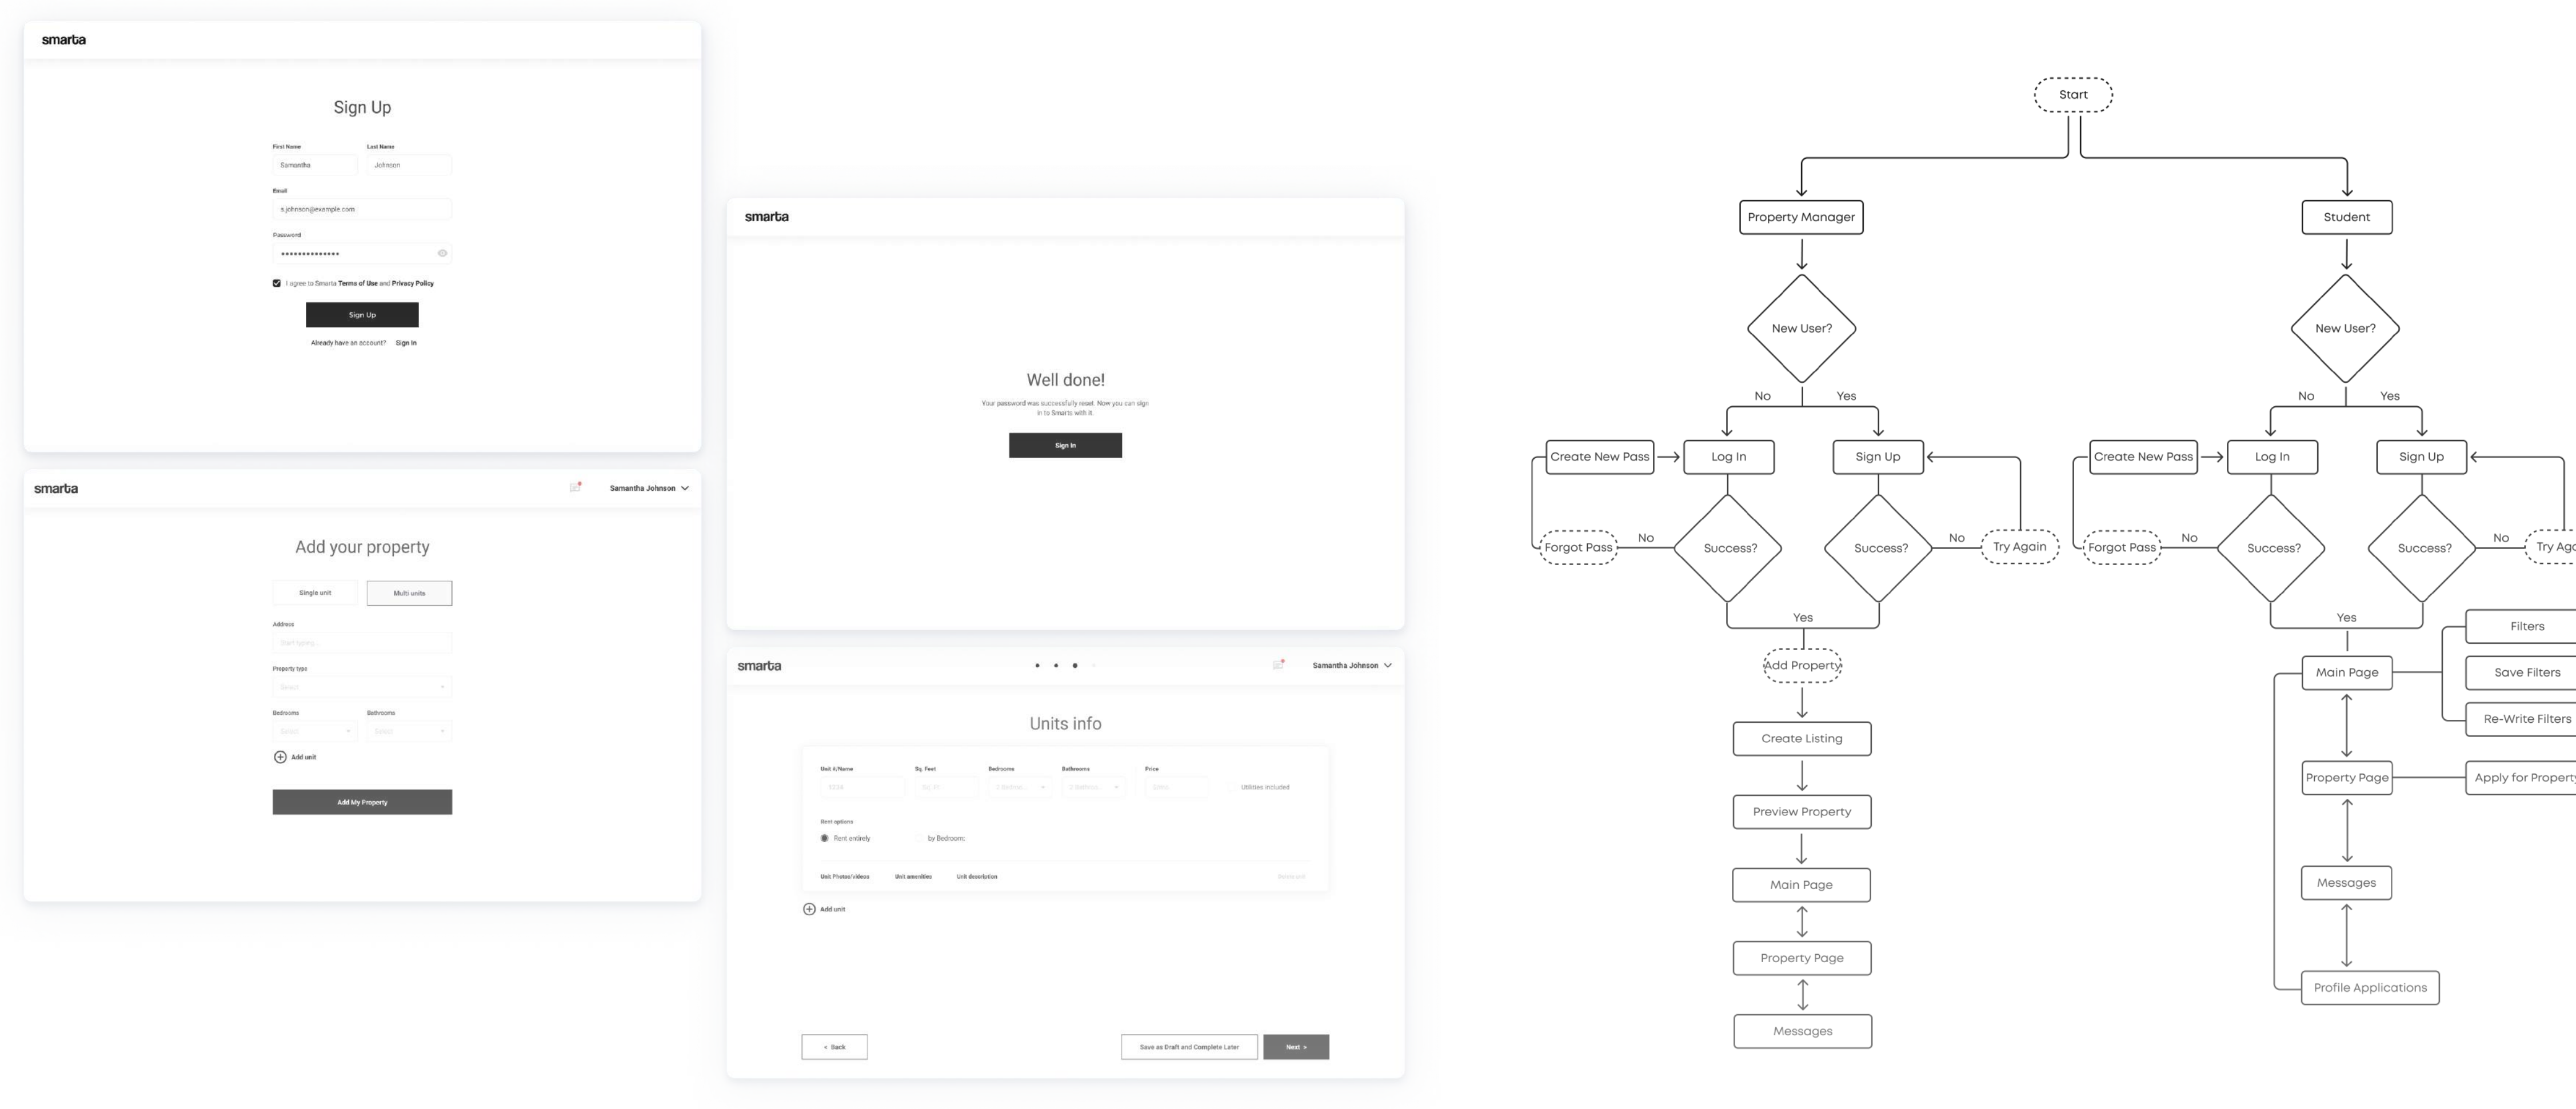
smarta

Sign Up

First Name
Samantha
Last Name
Johnson
Email
s.johnson@example.com
Password
••••••••••••••

I agree to Smarta Terms of Use and Privacy Policy

Sign Up

Already have an account? Sign In

smarta
Samantha Johnson

Add your property

Single unit
Multi units
Address
Start typing...
Property type
Select
Bedrooms
Select
Bathrooms
Select
Add unit

Add My Property

smarta

Well done!

Your password was successfully reset. Now you can sign in to Smarta with it.

Sign In

smarta
Samantha Johnson

Units info

Unit #/Name
Sq. Feet
Bedrooms
Bathrooms
Price
Utilities included
Rent options
Rent entirely
by Bedroom
Unit Photos/videos
Unit amenities
Unit description
Add unit

< Back
Save as Draft and Complete Later
Next >

Start
Property Manager
Student
New User?
New User?
No
Yes
No
Yes
Create New Pass
Log In
Sign Up
Create New Pass
Log In
Sign Up
Forgot Pass
No
Success?
Success?
No
Try Again
Forgot Pass
No
Success?
Success?
No
Try Ag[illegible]
Yes
Yes
Add Property
Create Listing
Preview Property
Main Page
Property Page
Messages
Filters
Main Page
Save Filters
Re-Write Filters
Property Page
Apply for Propert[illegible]
Messages
Profile Applications